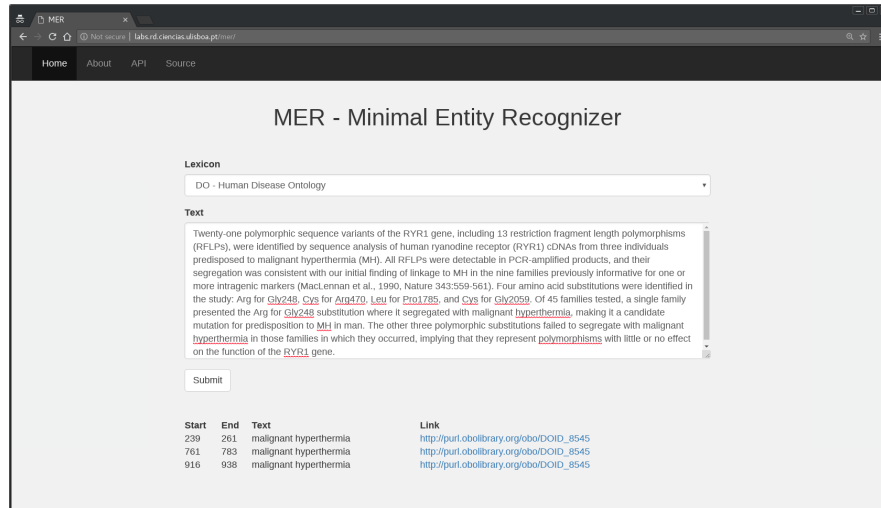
MER

Not secure | labs.rd.ciencias.ulisboa.pt/mer/

Home About API Source

MER - Minimal Entity Recognizer

Lexicon

DO - Human Disease Ontology

Text

Twenty-one polymorphic sequence variants of the RYR1 gene, including 13 restriction fragment length polymorphisms (RFLPs), were identified by sequence analysis of human ryanodine receptor (RYR1) cDNAs from three individuals predisposed to malignant hyperthermia (MH). All RFLPs were detectable in PCR-amplified products, and their segregation was consistent with our initial finding of linkage to MH in the nine families previously informative for one or more intragenic markers (MacLennan et al., 1990, Nature 343:559-561). Four amino acid substitutions were identified in the study: Arg for Gly248, Cys for Arg470, Leu for Pro1785, and Cys for Gly2059. Of 45 families tested, a single family presented the Arg for Gly248 substitution where it segregated with malignant hyperthermia, making it a candidate mutation for predisposition to MH in man. The other three polymorphic substitutions failed to segregate with malignant hyperthermia in those families in which they occurred, implying that they represent polymorphisms with little or no effect on the function of the RYR1 gene.

Submit

| Start | End | Text | Link |
|---|---|---|---|
| 239 | 261 | malignant hyperthermia | http://purl.obolibrary.org/obo/DOID_8545 |
| 761 | 783 | malignant hyperthermia | http://purl.obolibrary.org/obo/DOID_8545 |
| 916 | 938 | malignant hyperthermia | http://purl.obolibrary.org/obo/DOID_8545 |